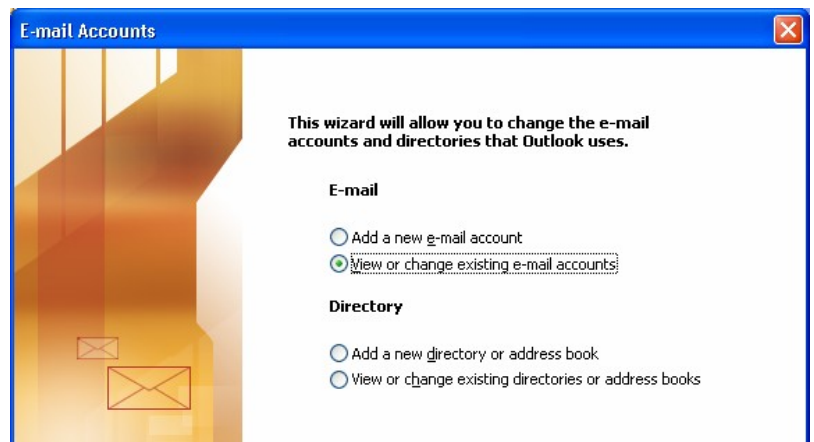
E-mail Accounts

This wizard will allow you to change the e-mail accounts and directories that Outlook uses.

E-mail

Add a new e-mail account

View or change existing e-mail accounts

Directory

Add a new directory or address book

View or change existing directories or address books